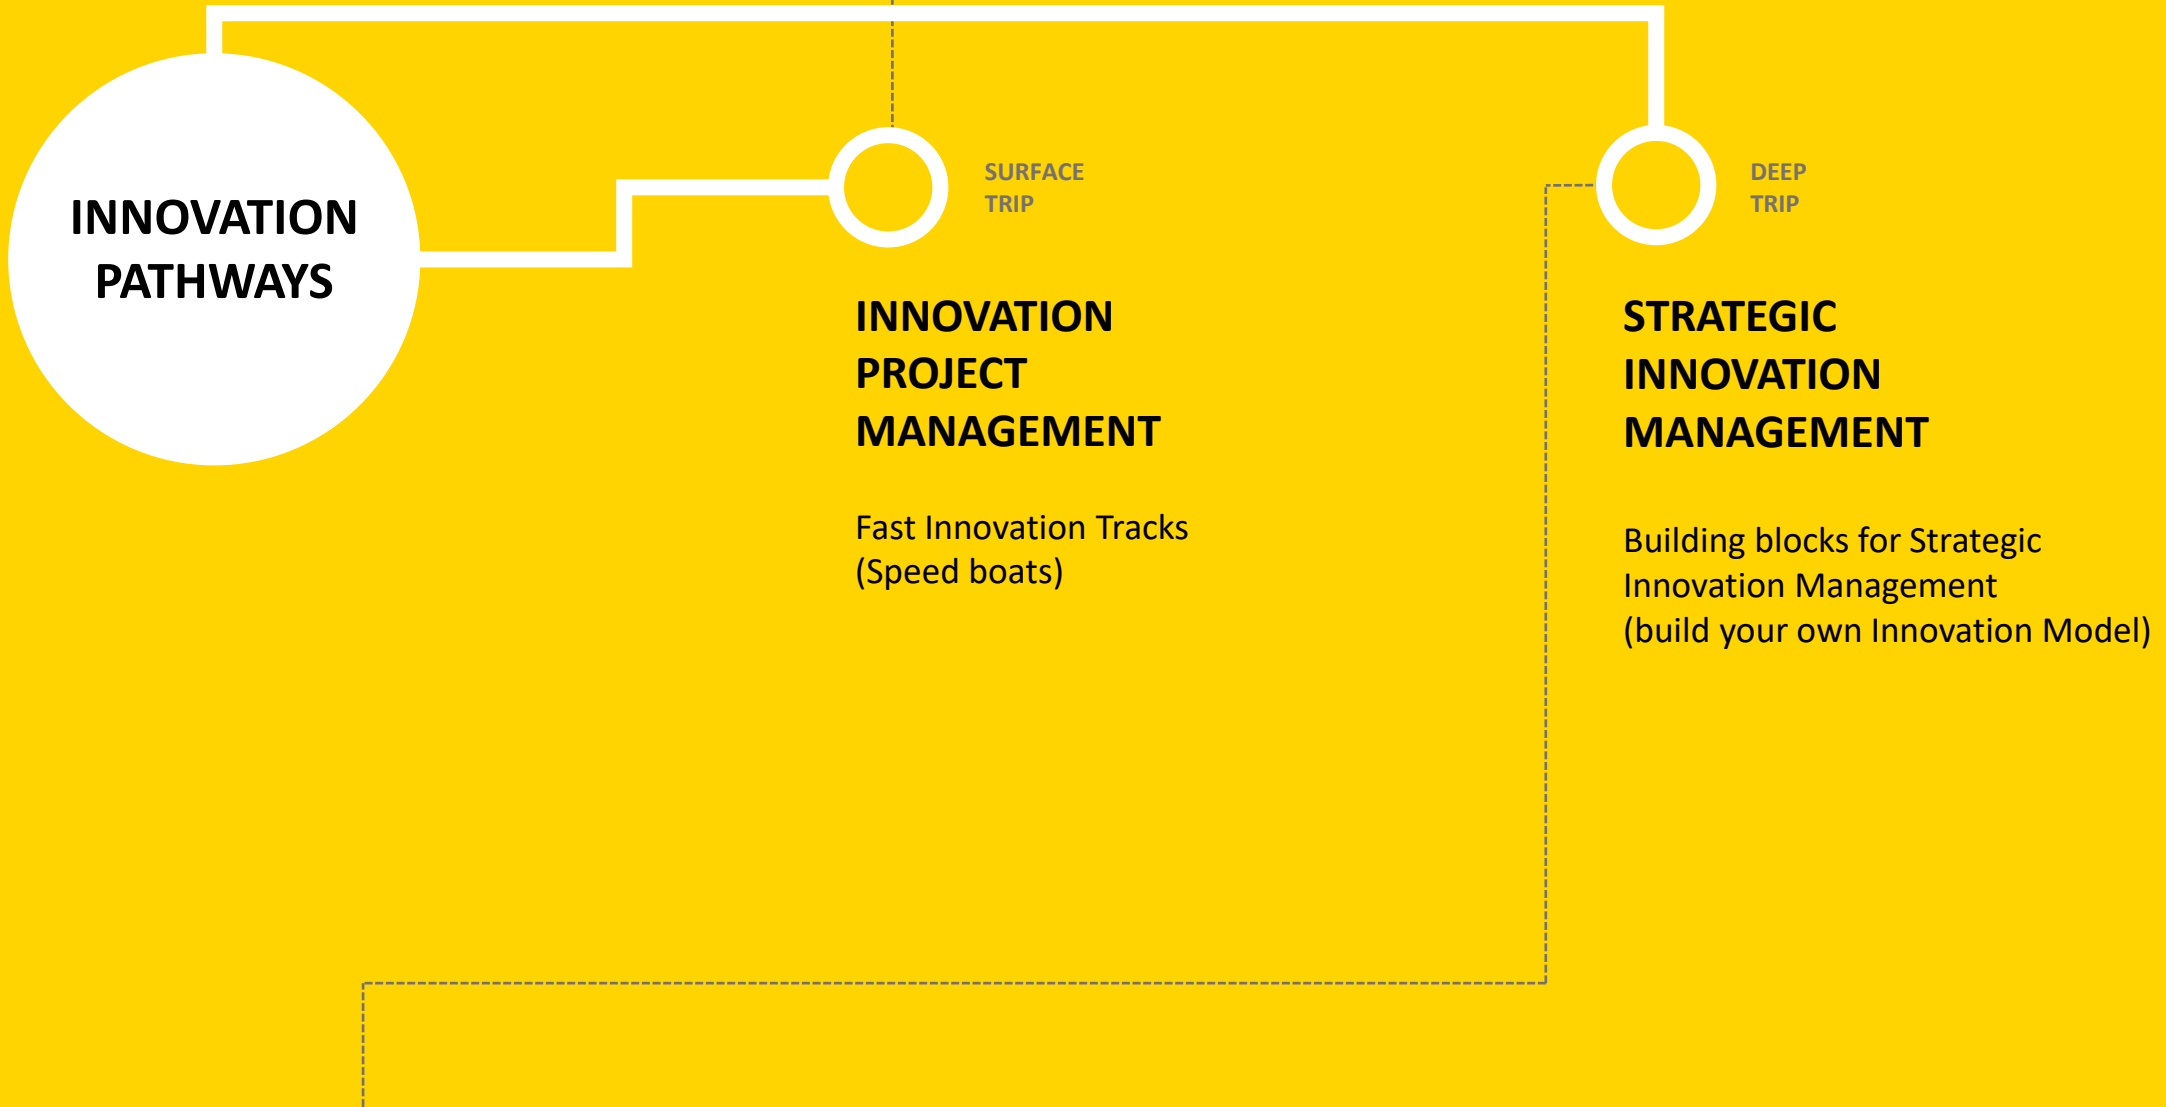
INNOVATION PATHWAYS

SURFACE TRIP

INNOVATION PROJECT MANAGEMENT

Fast Innovation Tracks (Speed boats)

DEEP TRIP

STRATEGIC INNOVATION MANAGEMENT

Building blocks for Strategic Innovation Management (build your own Innovation Model)